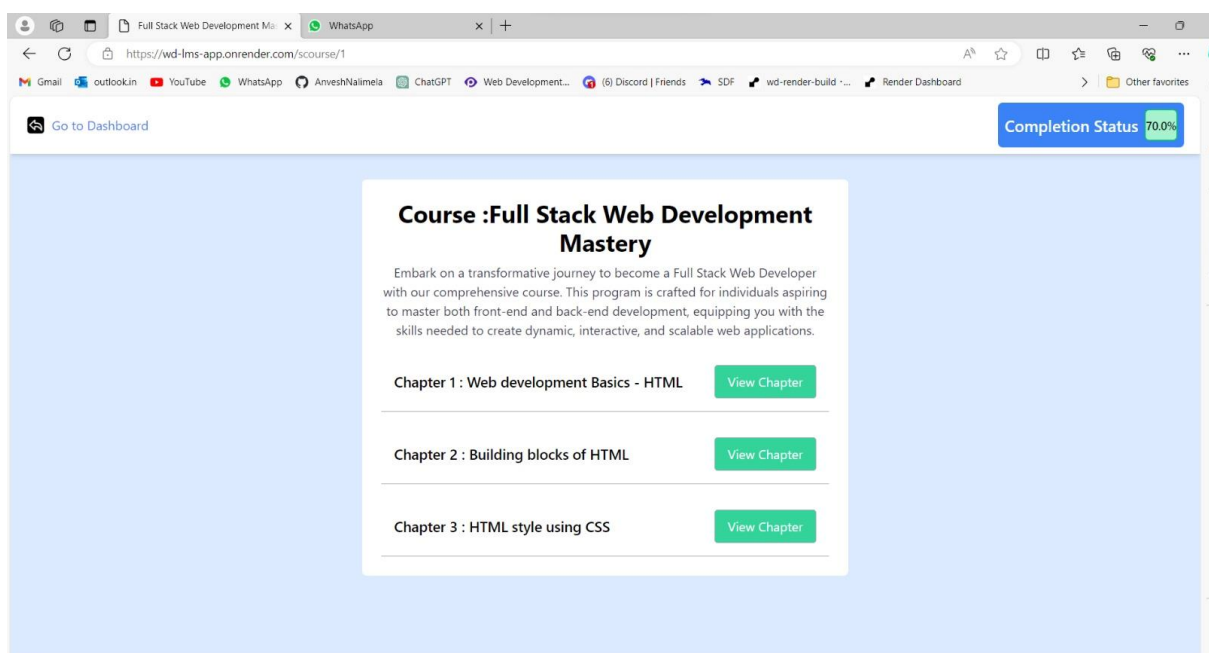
Full Stack Web Development Ma
WhatsApp

https://wd-lms-app.onrender.com/scourse/1

Gmail outlook.in YouTube WhatsApp AnveshNalimela ChatGPT Web Development... (6) Discord | Friends SDF wd-render-build ·... Render Dashboard

Other favorites

Go to Dashboard

Completion Status 70.0%

Course :Full Stack Web Development Mastery

Embark on a transformative journey to become a Full Stack Web Developer with our comprehensive course. This program is crafted for individuals aspiring to master both front-end and back-end development, equipping you with the skills needed to create dynamic, interactive, and scalable web applications.

Chapter 1 : Web development Basics - HTML
View Chapter

Chapter 2 : Building blocks of HTML
View Chapter

Chapter 3 : HTML style using CSS
View Chapter